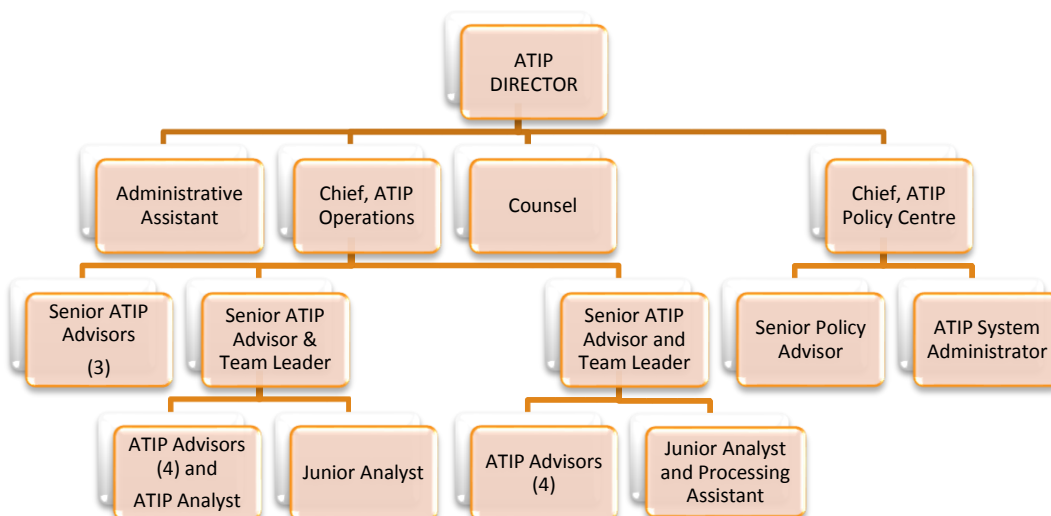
ATIP DIRECTOR

Administrative Assistant

Chief, ATIP Operations

Counsel

Chief, ATIP Policy Centre

Senior ATIP Advisors (3)

Senior ATIP Advisor & Team Leader

Senior ATIP Advisor and Team Leader

Senior Policy Advisor

ATIP System Administrator

ATIP Advisors (4) and ATIP Analyst

Junior Analyst

ATIP Advisors (4)

Junior Analyst and Processing Assistant